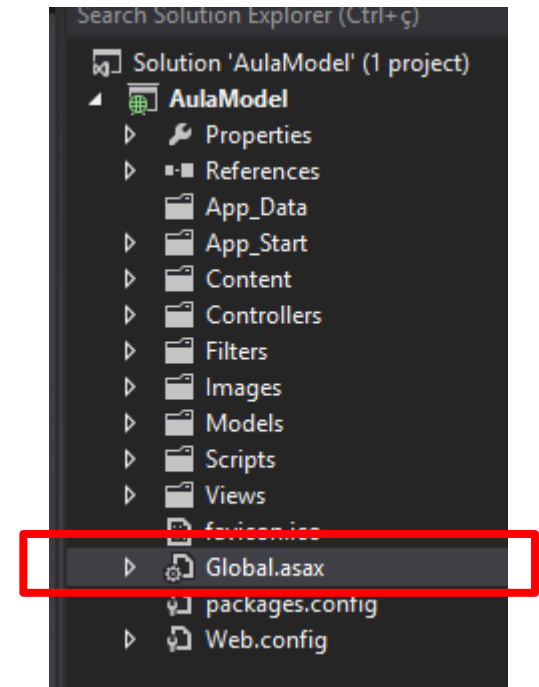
Search Solution Explorer (Ctrl+ç)

Solution 'AulaModel' (1 project)
AulaModel
Properties
References
App_Data
App_Start
Content
Controllers
Filters
Images
Models
Scripts
Views
favicon.ico
Global.asax
packages.config
Web.config